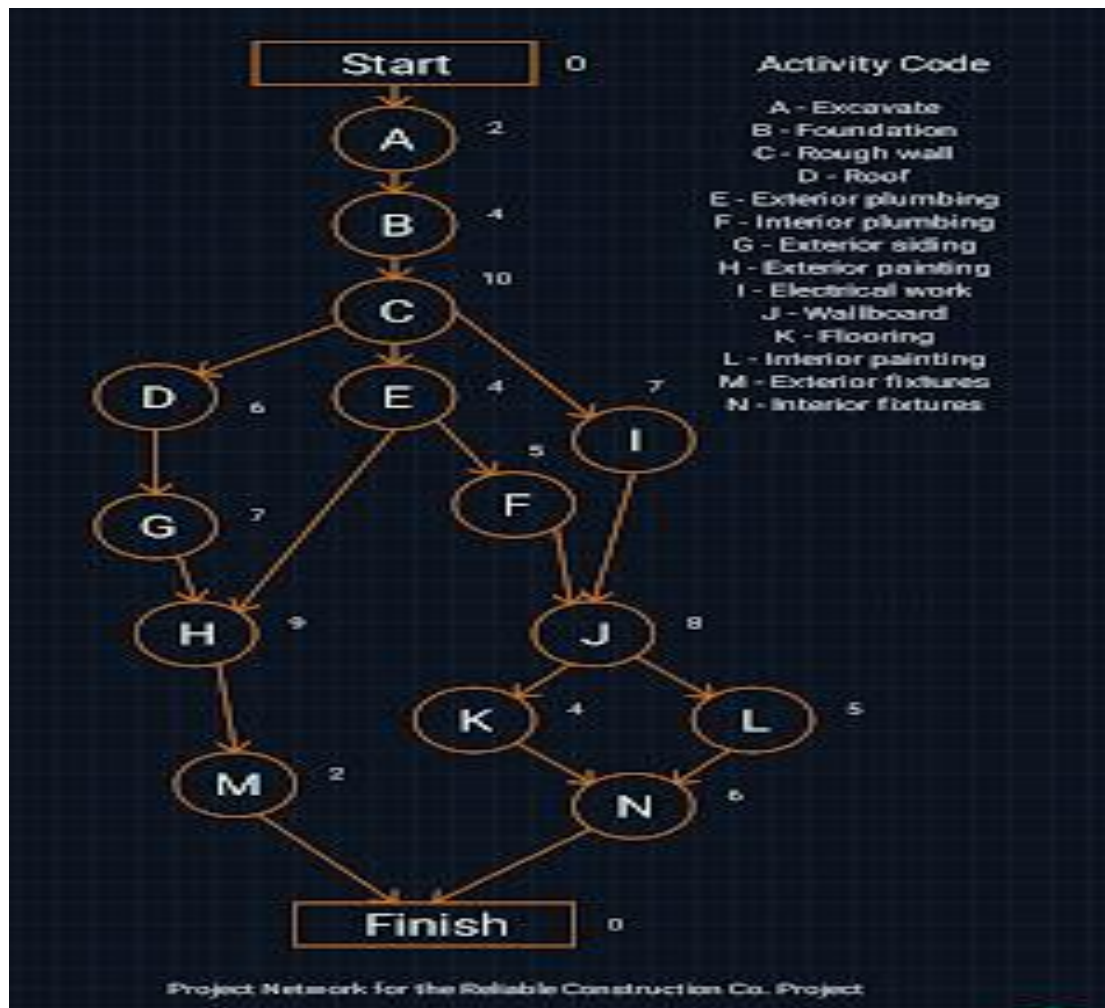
Start 0

Activity Code

A - Excavate
B - Foundation
C - Rough wall
D - Roof
E - Exterior plumbing
F - Interior plumbing
G - Exterior siding
H - Exterior painting
I - Electrical work
J - Wallboard
K - Flooring
L - Interior painting
M - Exterior fixtures
N - Interior fixtures

A 2
B 4
C 10
D 6
E 4
I 7
F 5
G 7
H 9
J 8
K 4
L 5
M 2
N 6

Finish 0

Project Network for the Reliable Construction Co. Project